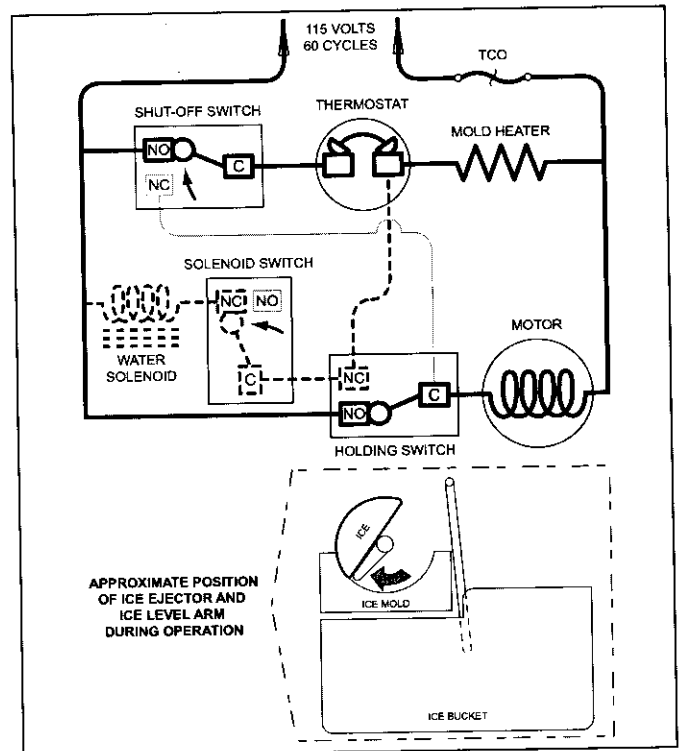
115 VOLTS
60 CYCLES

TCO

SHUT-OFF SWITCH

NO

NC

C

THERMOSTAT

MOLD HEATER

SOLENOID SWITCH

NC

NO

C

WATER
SOLENOID

NC

NO

C

MOTOR

HOLDING SWITCH

APPROXIMATE POSITION
OF ICE EJECTOR AND
ICE LEVEL ARM
DURING OPERATION

ICE

ICE MOLD

ICE BUCKET